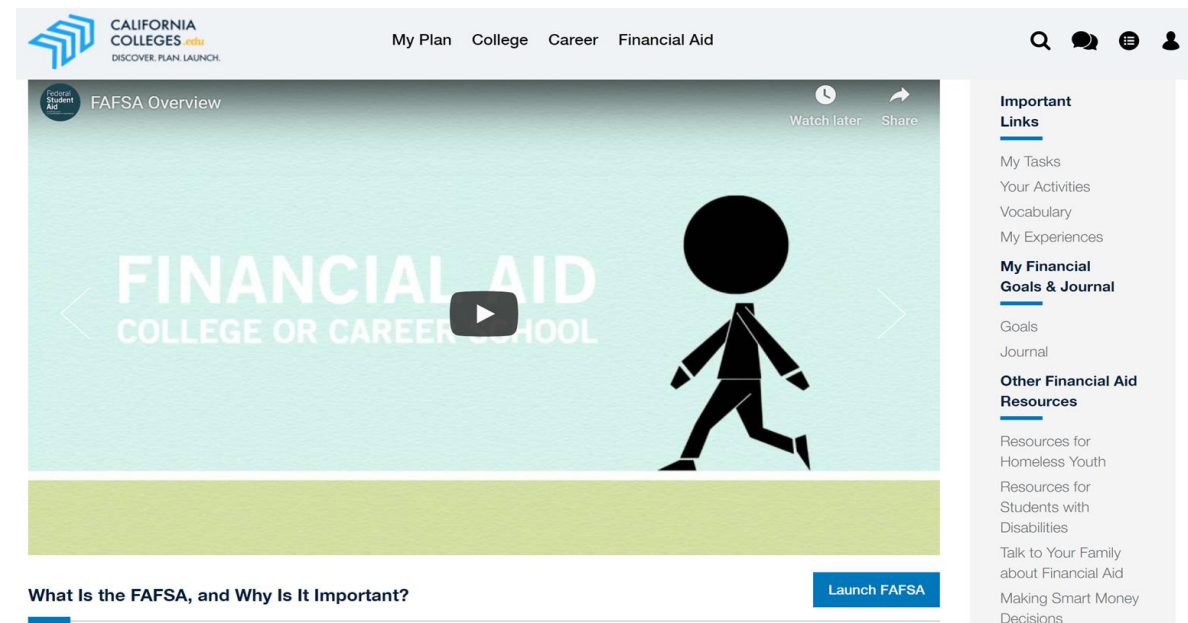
CALIFORNIA COLLEGES.edu
DISCOVER. PLAN. LAUNCH.

My Plan College Career Financial Aid

Federal Student Aid

FAFSA Overview

Watch later Share

FINANCIAL AID
COLLEGE OR CAREER SCHOOL

What Is the FAFSA, and Why Is It Important?

Launch FAFSA

Important Links

My Tasks
Your Activities
Vocabulary
My Experiences

My Financial Goals & Journal

Goals
Journal

Other Financial Aid Resources

Resources for Homeless Youth
Resources for Students with Disabilities
Talk to Your Family about Financial Aid
Making Smart Money Decisions